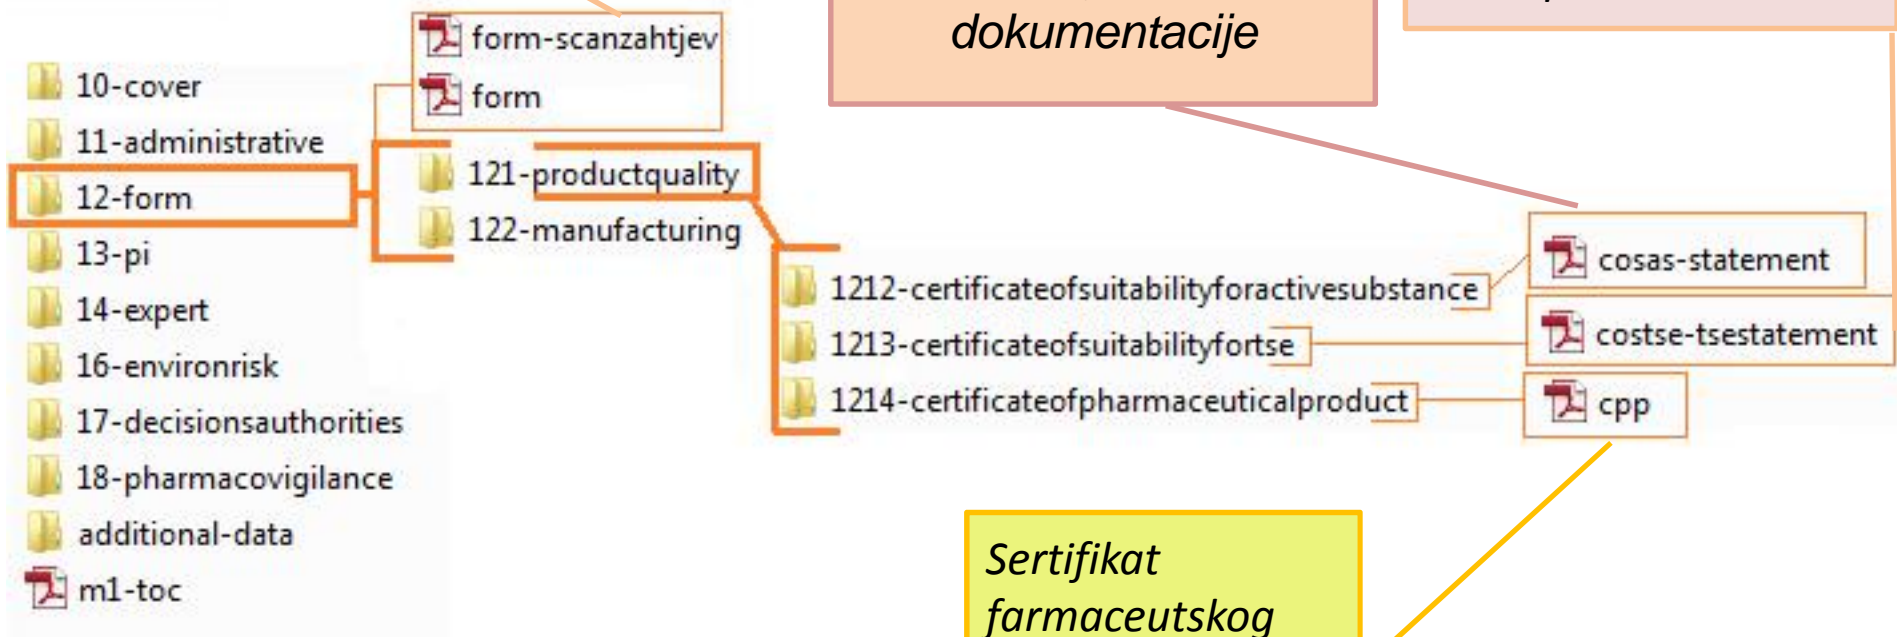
form-scanzahtjev
form

dokumentacije

10-cover
11-administrative
12-form
13-pi
14-expert
16-environrisk
17-decisionsauthorities
18-pharmacovigilance
additional-data
m1-toc

121-productquality
122-manufacturing

1212-certificateofsuitabilityforactivesubstance
1213-certificateofsuitabilityfortse
1214-certificateofpharmaceuticalproduct

cosas-statement
costse-tsestatement
cpp

Sertifikat farmaceutskog